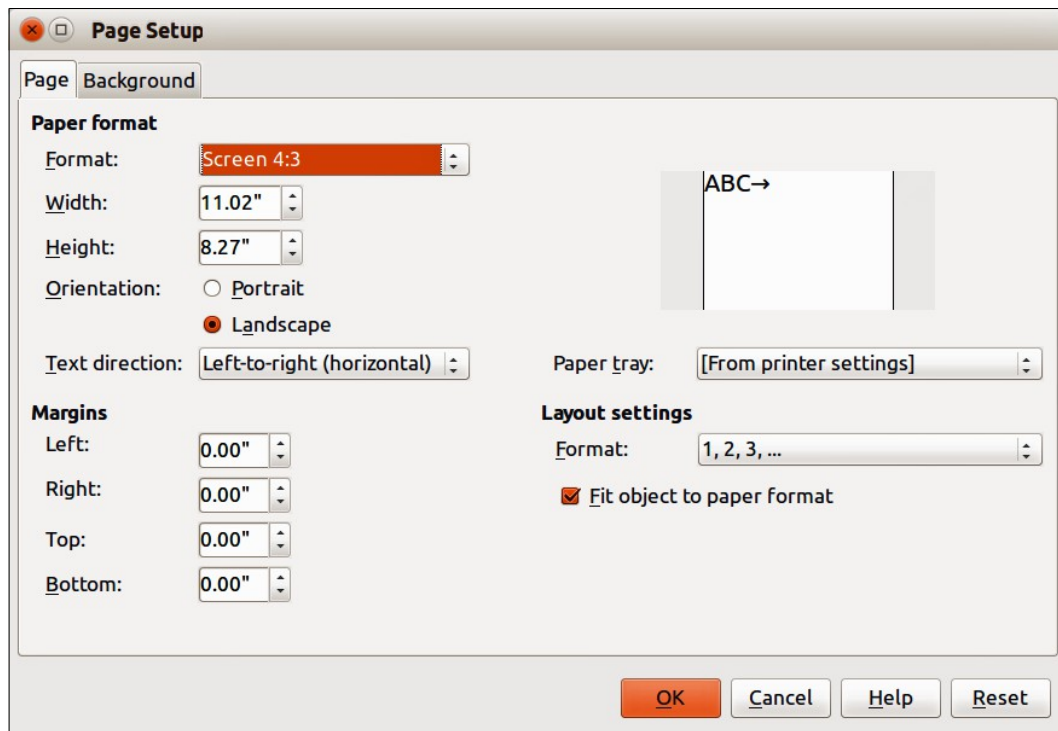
Page Setup

Page Background

Paper format

Format: Screen 4:3

Width: 11.02"

Height: 8.27"

Orientation: Portrait

Landscape

Text direction: Left-to-right (horizontal)

ABC→

Paper tray: [From printer settings]

Margins

Left: 0.00"

Right: 0.00"

Top: 0.00"

Bottom: 0.00"

Layout settings

Format: 1, 2, 3, ...

Fit object to paper format

OK Cancel Help Reset